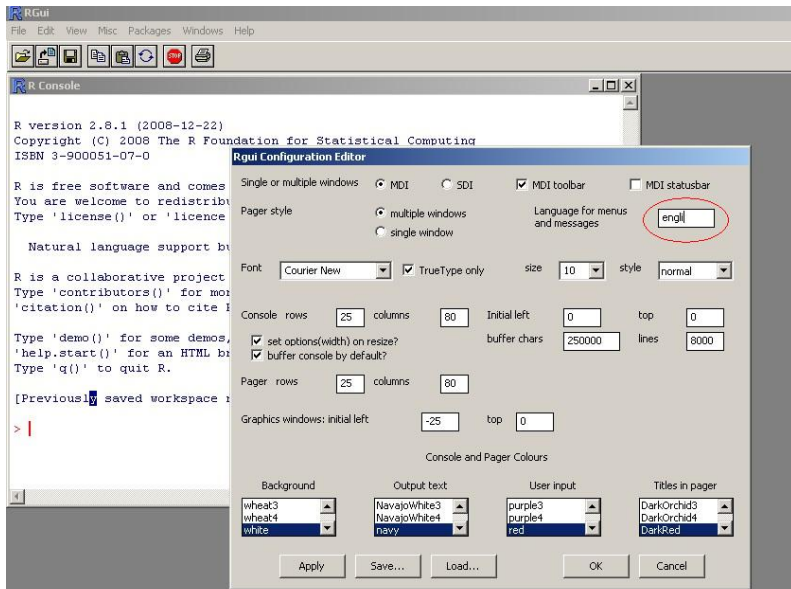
RGui
File Edit View Misc Packages Windows Help

R Console

R version 2.8.1 (2008-12-22)
Copyright (C) 2008 The R Foundation for Statistical Computing
ISBN 3-900051-07-0

R is free software and comes
You are welcome to redistrib
Type 'license()' or 'licence

Natural language support bu

R is a collaborative project
Type 'contributors()' for mor
'citation()' on how to cite R

Type 'demo()' for some demos,
'help.start()' for an HTML br
Type 'q()' to quit R.

[Previously saved workspace r

>

Rgui Configuration Editor

Single or multiple windows MDI SDI MDI toolbar MDI statusbar

Pager style multiple windows single window

Language for menus and messages engli

Font Courier New TrueType only size 10 style normal

Console rows 25 columns 80 Initial left 0 top 0

set options(width) on resize? buffer chars 250000 lines 8000

buffer console by default?

Pager rows 25 columns 80

Graphics windows: initial left -25 top 0

Console and Pager Colours

| Background | Output text | User input | Titles in pager |
|---|---|---|---|
| wheat3 | NavajoWhite3 | purple3 | DarkOrchid3 |
| wheat4 | NavajoWhite4 | purple4 | DarkOrchid4 |
| white | navy | red | DarkRed |

Apply Save... Load... OK Cancel